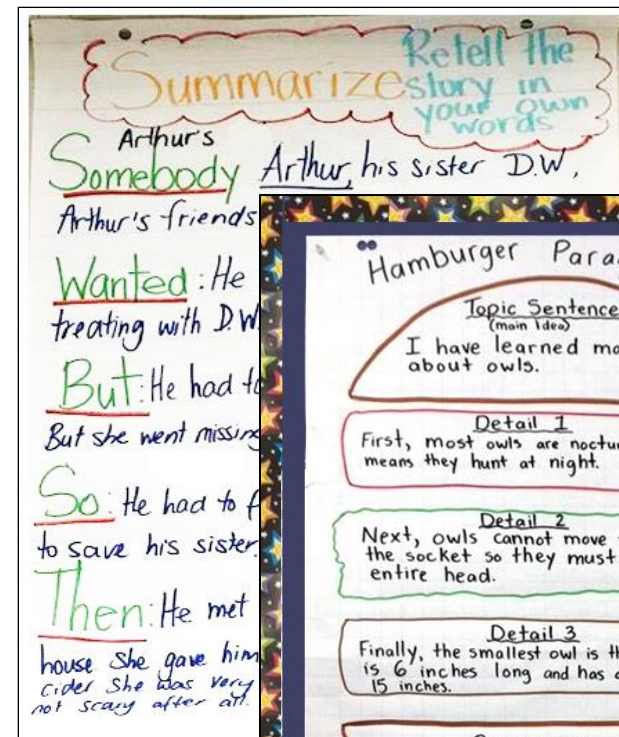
Summarize

Retell the story in your own words

Arthur's
Somebody Arthur, his sister D.W,
Arthur's friends

Wanted: He
treating with D.W

But: He had to
But she went missing

So: He had to f
to save his sister

Then: He met
house She gave him
cider She was very
not scary after all.

Hamburger Para

Topic Sentence
(main idea)
I have learned mo
about owls.

Detail 1
First, most owls are noctu
means they hunt at night.

Detail 2
Next, owls cannot move
the socket so they must
entire head.

Detail 3
Finally, the smallest owl is th
is 6 inches long and has
15 inches.